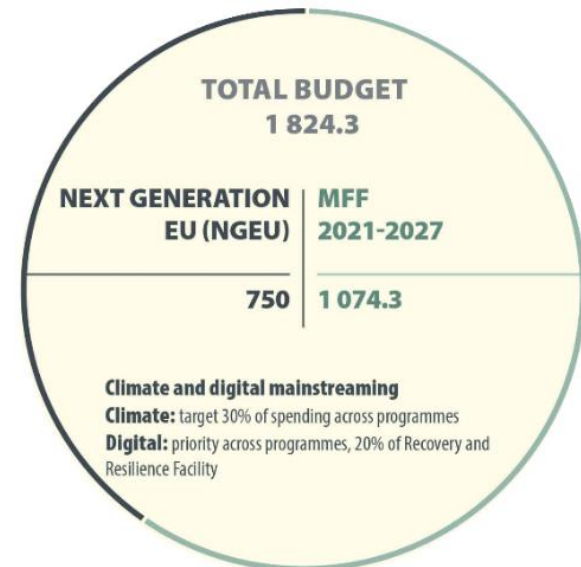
TOTAL BUDGET
1 824.3

NEXT GENERATION EU (NGEU)

MFF 2021-2027

750

1 074.3

Climate and digital mainstreaming
Climate: target 30% of spending across programmes
Digital: priority across programmes, 20% of Recovery and Resilience Facility